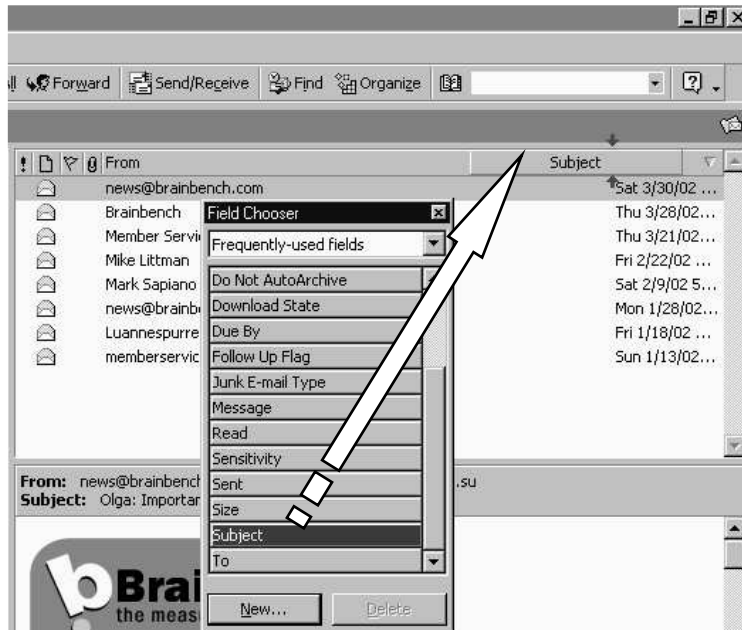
Forward Send/Receive Find Organize

! From Subject

news@brainbench.com Sat 3/30/02 ...
Brainbench Thu 3/28/02...
Member Servi Thu 3/21/02...
Mike Littman Fri 2/22/02 ...
Mark Sapiano Sat 2/9/02 5...
news@brainb Mon 1/28/02...
Luannespurre Fri 1/18/02 ...
memberservic Sun 1/13/02...

Field Chooser
Frequently-used fields
Do Not AutoArchive
Download State
Due By
Follow Up Flag
Junk E-mail Type
Message
Read
Sensitivity
Sent
Size
Subject
To
New...
Delete

From: news@brainbench .su
Subject: Olga: Importar

Brai
the meas